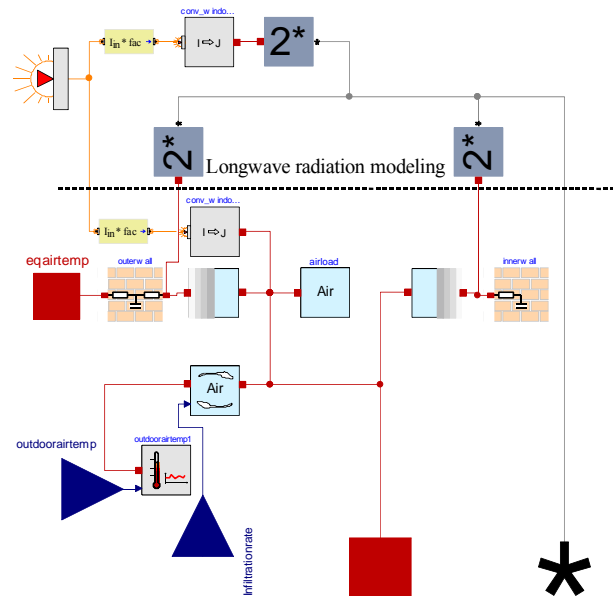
$I_{in}$ * fac

conv_w indo...

I ⇨ J

2*

2*

2*

Longwave radiation modeling

$I_{in}$ * fac

conv_w indo...

I ⇨ J

eqairtemp

outerw all

airload

Air

innerw all

Air

outdoorairtemp

outdoorairtemp1

Infiltrationrate

*